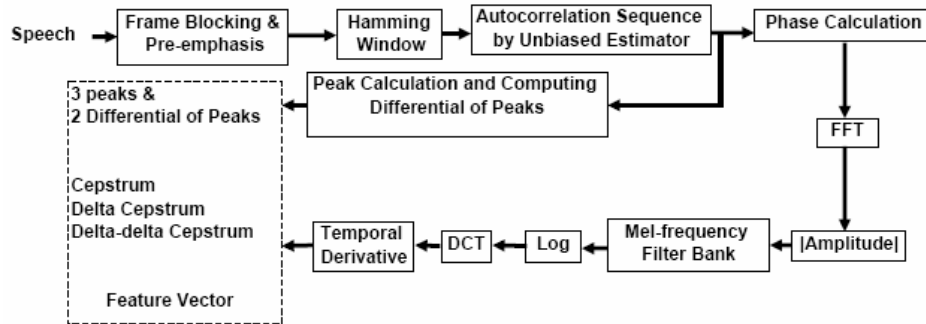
Speech

Frame Blocking & Pre-emphasis

Hamming Window

Autocorrelation Sequence by Unbiased Estimator

Phase Calculation

Peak Calculation and Computing Differential of Peaks

3 peaks &
2 Differential of Peaks

Cepstrum
Delta Cepstrum
Delta-delta Cepstrum

Feature Vector

FFT

|Amplitude|

Mel-frequency Filter Bank

Log

DCT

Temporal Derivative